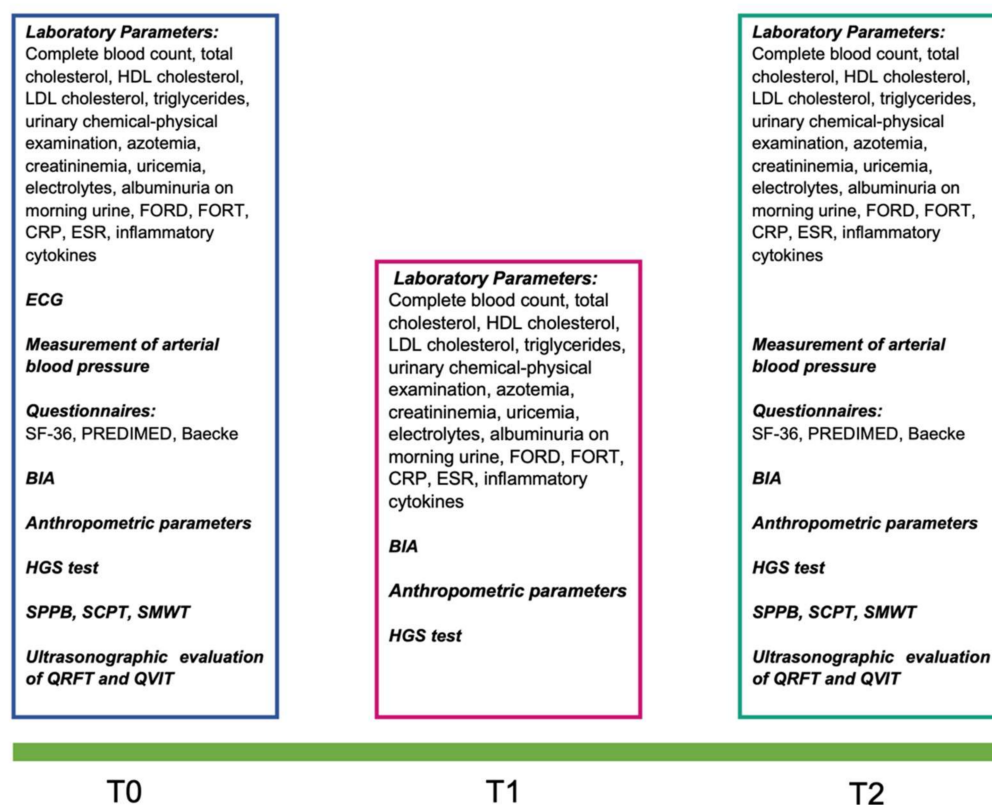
Laboratory Parameters:
Complete blood count, total cholesterol, HDL cholesterol, LDL cholesterol, triglycerides, urinary chemical-physical examination, azotemia, creatininemia, uricemia, electrolytes, albuminuria on morning urine, FORD, FORT, CRP, ESR, inflammatory cytokines

ECG

Measurement of arterial blood pressure

Questionnaires:
SF-36, PREDIMED, Baecke

BIA

Anthropometric parameters

HGS test

SPPB, SCPT, SMWT

Ultrasonographic evaluation of QRFT and QVIT

Laboratory Parameters:
Complete blood count, total cholesterol, HDL cholesterol, LDL cholesterol, triglycerides, urinary chemical-physical examination, azotemia, creatininemia, uricemia, electrolytes, albuminuria on morning urine, FORD, FORT, CRP, ESR, inflammatory cytokines

BIA

Anthropometric parameters

HGS test

Laboratory Parameters:
Complete blood count, total cholesterol, HDL cholesterol, LDL cholesterol, triglycerides, urinary chemical-physical examination, azotemia, creatininemia, uricemia, electrolytes, albuminuria on morning urine, FORD, FORT, CRP, ESR, inflammatory cytokines

Measurement of arterial blood pressure

Questionnaires:
SF-36, PREDIMED, Baecke

BIA

Anthropometric parameters

HGS test

SPPB, SCPT, SMWT

Ultrasonographic evaluation of QRFT and QVIT

T0

T1

T2